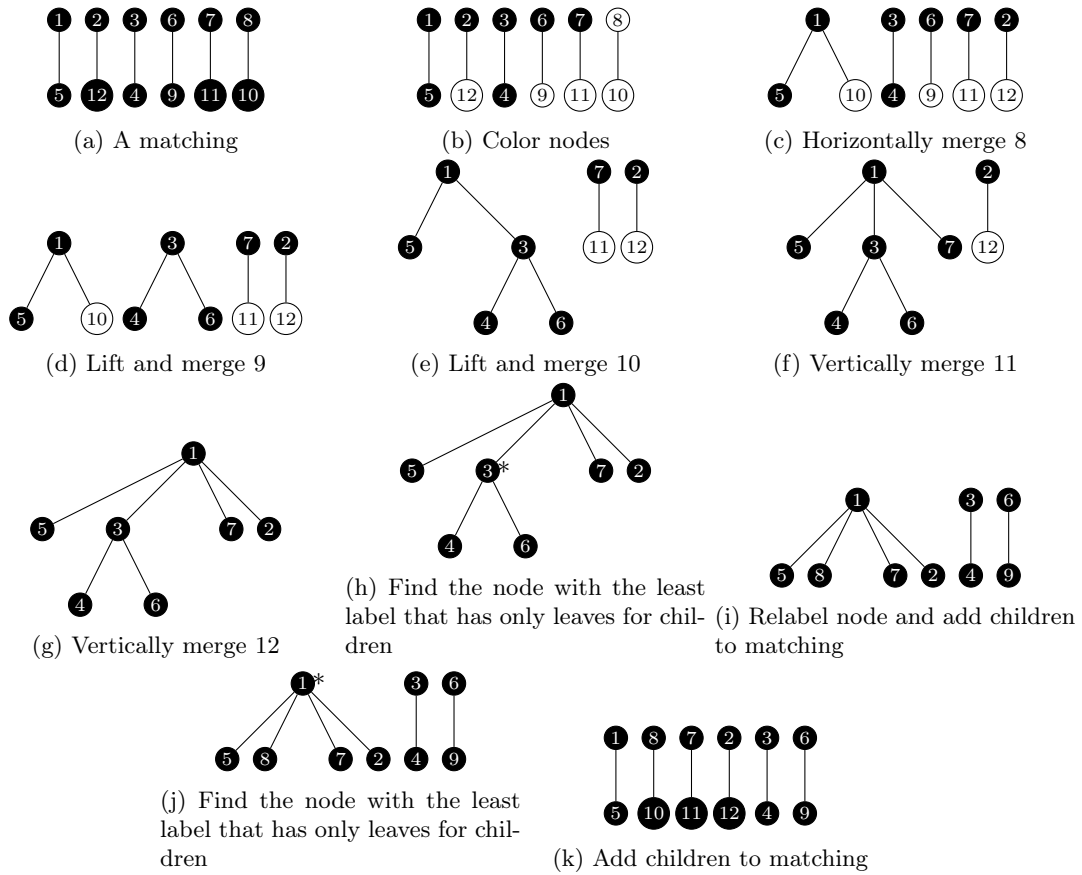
1 2 3 6 7 8
5 12 4 9 11 10
(a) A matching

1 2 3 6 7 8
5 12 4 9 11 10
(b) Color nodes

1 3 6 7 2
5 10 4 9 11 12
(c) Horizontally merge 8

1 3 7 2
5 10 4 6 11 12
(d) Lift and merge 9

1 7 2
5 3 11 12
4 6
(e) Lift and merge 10

1 2
5 3 7 12
4 6
(f) Vertically merge 11

1
5 3 7 2
4 6
(g) Vertically merge 12

1
5 3* 7 2
4 6
(h) Find the node with the least label that has only leaves for children

1 3 6
5 8 7 2 4 9
(i) Relabel node and add children to matching

1* 3 6
5 8 7 2 4 9
(j) Find the node with the least label that has only leaves for children

1 8 7 2 3 6
5 10 11 12 4 9
(k) Add children to matching